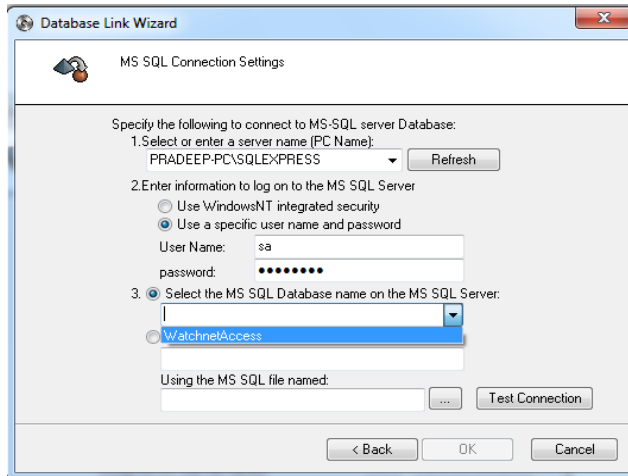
Database Link Wizard

MS SQL Connection Settings

Specify the following to connect to MS-SQL server Database:
1.Select or enter a server name (PC Name):
PRADEEP-PC\SQLEXPRESS
Refresh

2.Enter information to log on to the MS SQL Server
Use WindowsNT integrated security
Use a specific user name and password
User Name: sa
password: ••••••••

3. Select the MS SQL Database name on the MS SQL Server:
WatchnetAccess

Using the MS SQL file named:
...
Test Connection

< Back
OK
Cancel